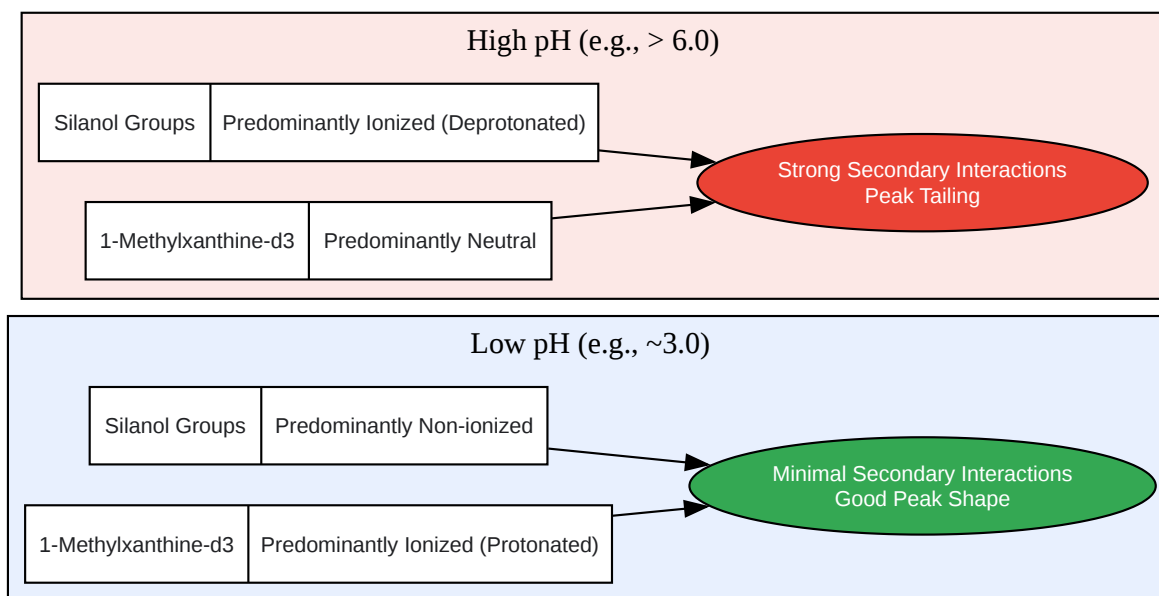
High pH (e.g., > 6.0)

| Silanol Groups | Predominantly Ionized (Deprotonated) |
|---|---|

| 1-Methylxanthine-d3 | Predominantly Neutral |
|---|---|

Strong Secondary Interactions
Peak Tailing

Low pH (e.g., ~3.0)

| Silanol Groups | Predominantly Non-ionized |
|---|---|

| 1-Methylxanthine-d3 | Predominantly Ionized (Protonated) |
|---|---|

Minimal Secondary Interactions
Good Peak Shape